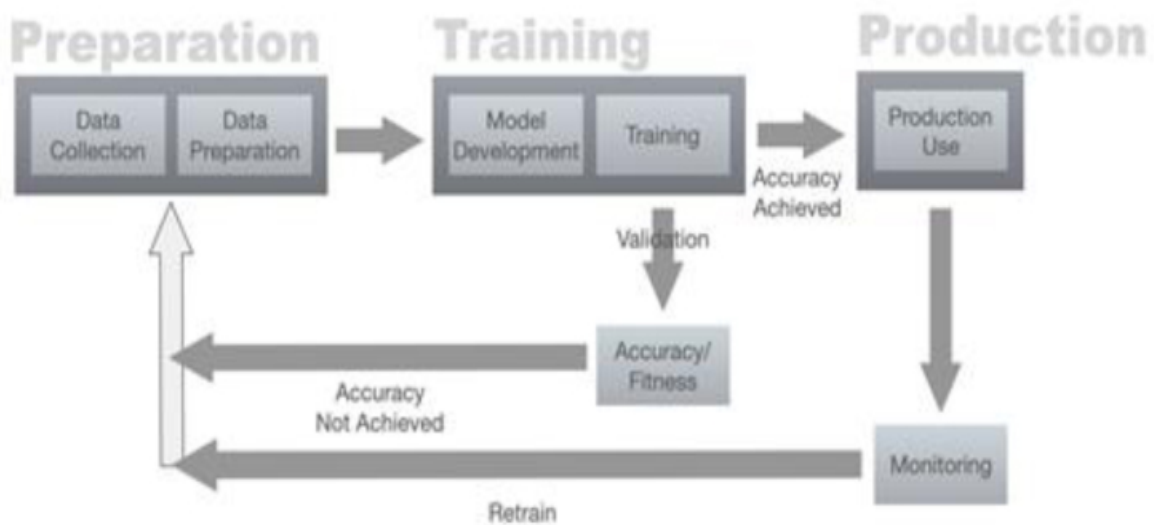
Preparation

Data Collection

Data Preparation

Training

Model Development

Training

Production

Production Use

Accuracy Achieved

Validation

Accuracy/ Fitness

Accuracy Not Achieved

Monitoring

Retrain